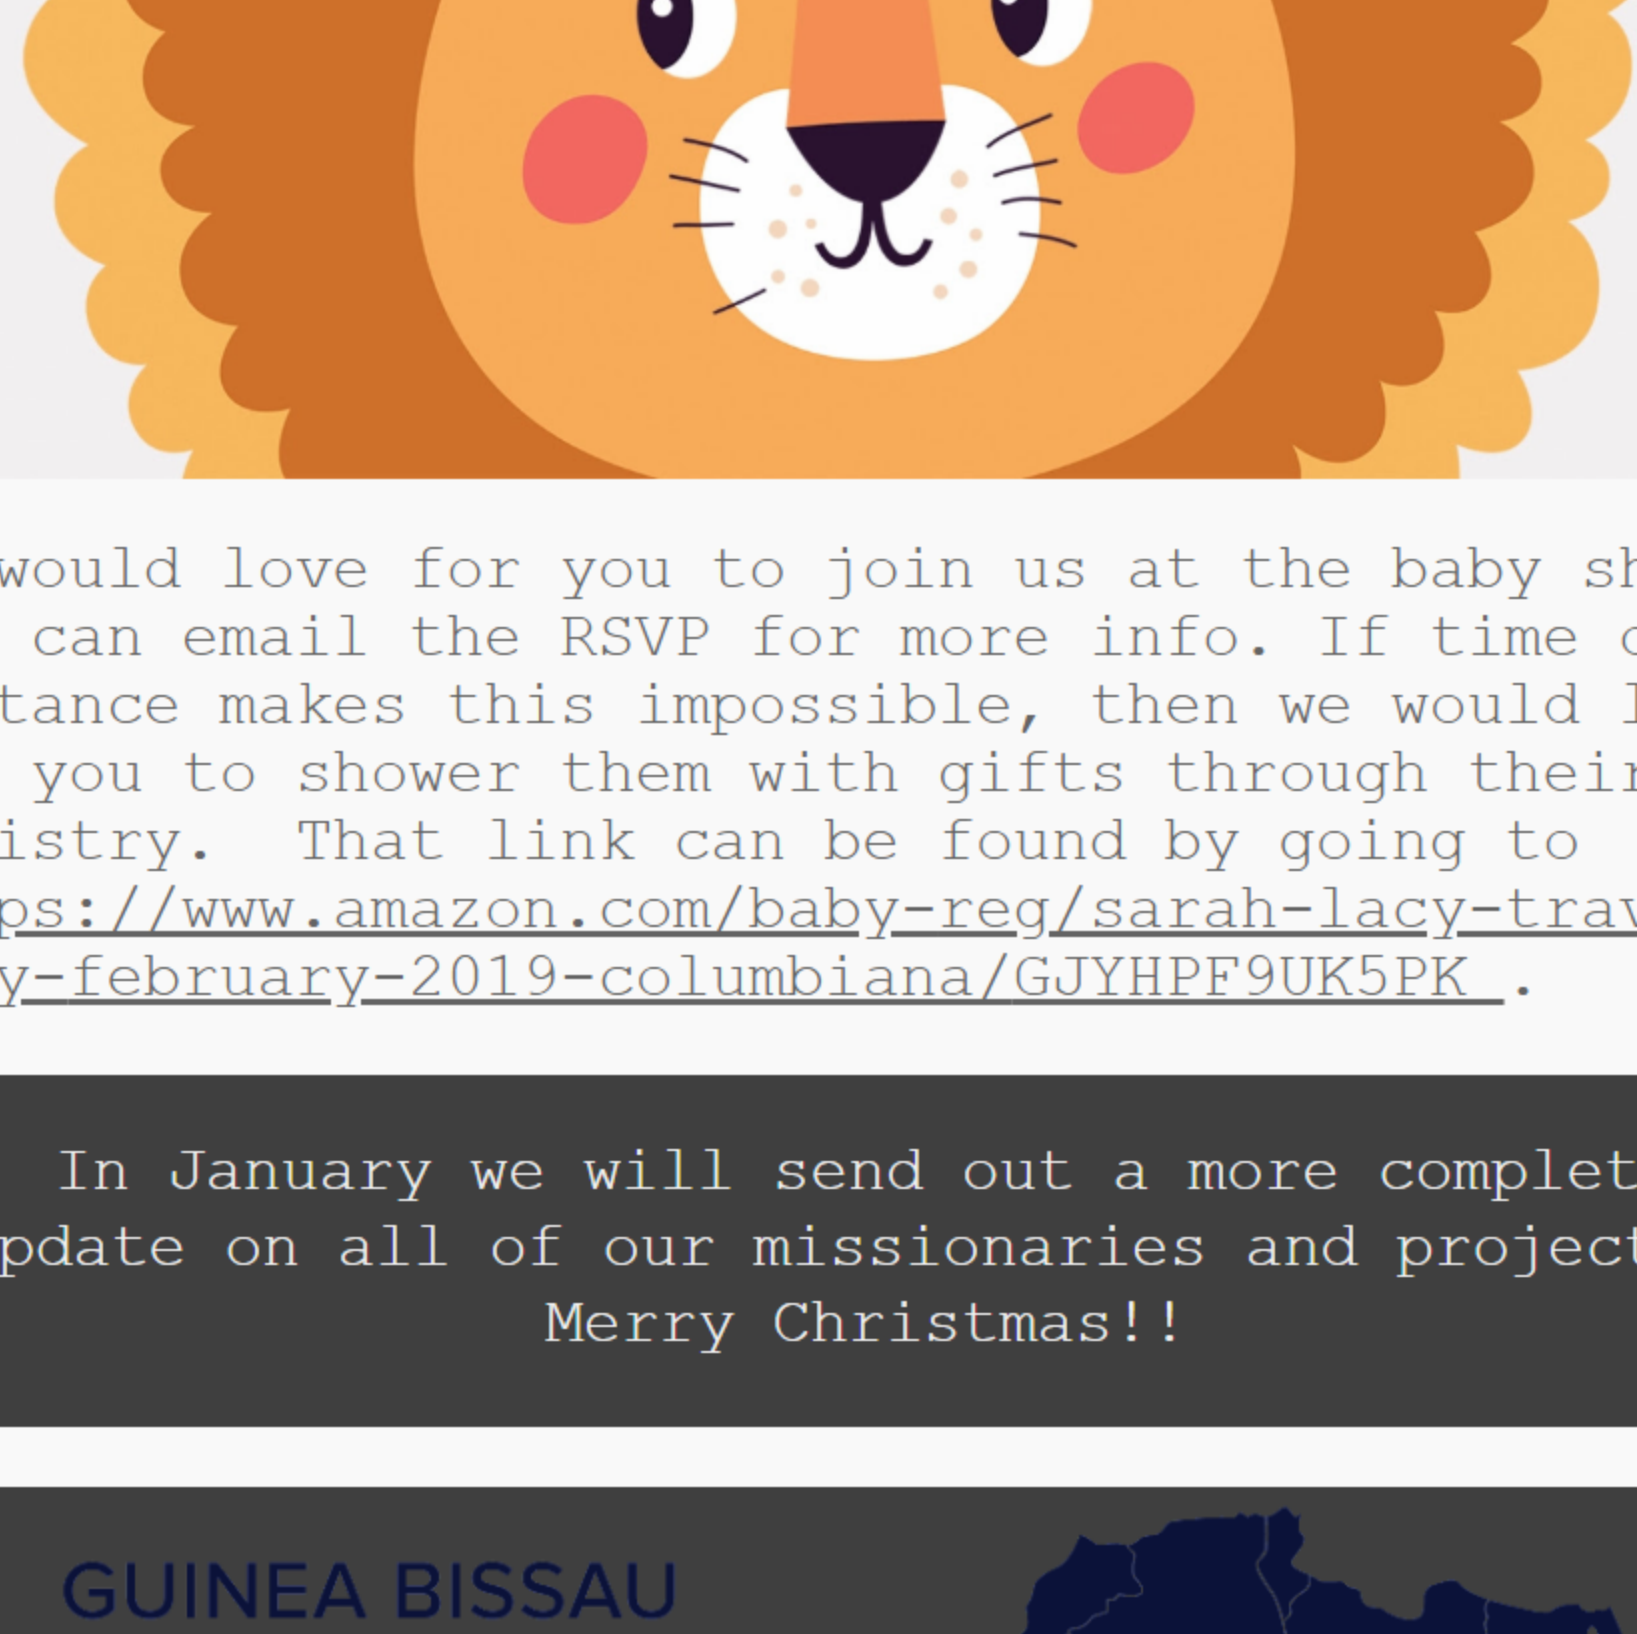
would love for you to join us at the baby sh can email the RSVP for more info. If time c tance makes this impossible, then we would l you to shower them with gifts through their istry. That link can be found by going to ps://www.amazon.com/baby-reg/sarah-lacy-trav y-february-2019-columbiana/GJYHPF9UK5PK .

In January we will send out a more complet pdate on all of our missionaries and project Merry Christmas!!

GUINEA BISSAU